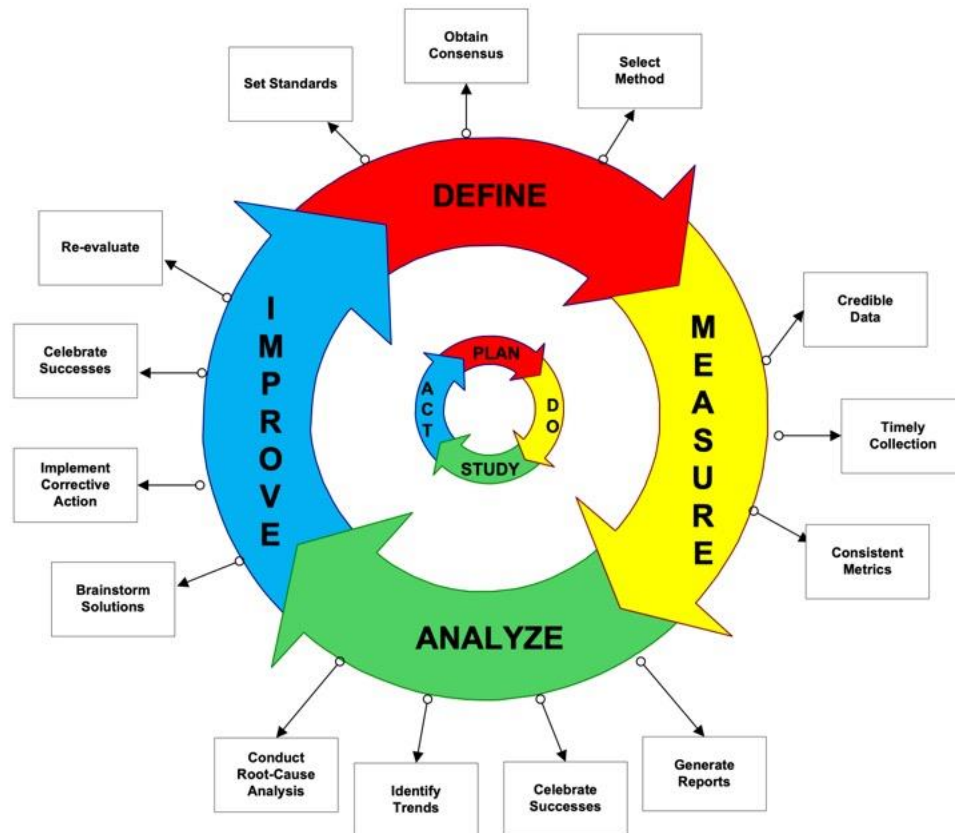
Obtain Consensus

Set Standards

Select Method

DEFINE

Re-evaluate

Credible Data

MEASURE

Celebrate Successes

PLAN

DO

STUDY

ACT

Timely Collection

IMPROVE

Implement Corrective Action

Consistent Metrics

Brainstorm Solutions

ANALYZE

Conduct Root-Cause Analysis

Identify Trends

Celebrate Successes

Generate Reports